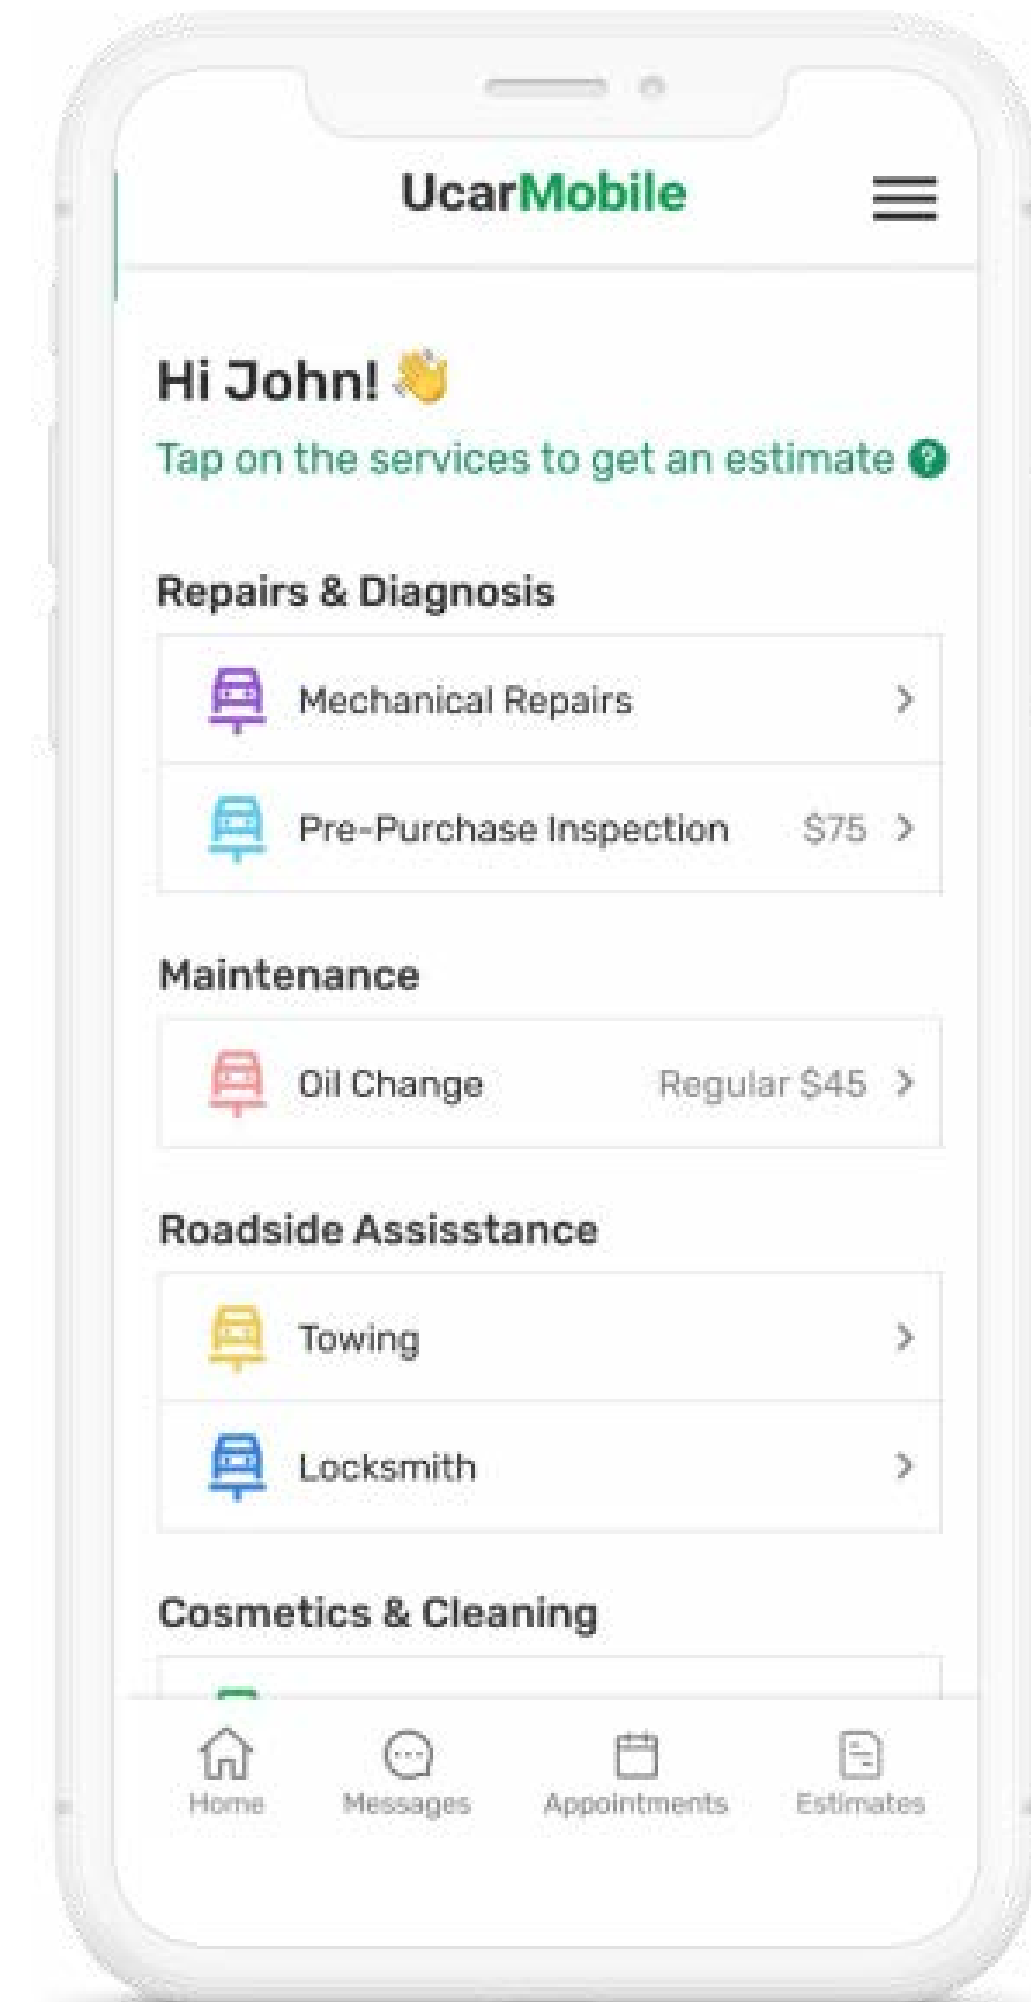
UcarMobile

Hi John! 👋

Tap on the services to get an estimate

Repairs & Diagnosis

Mechanical Repairs

Pre-Purchase Inspection $75

Maintenance

Oil Change Regular $45

Roadside Assisstance

Towing

Locksmith

Cosmetics & Cleaning

Home Messages Appointments Estimates